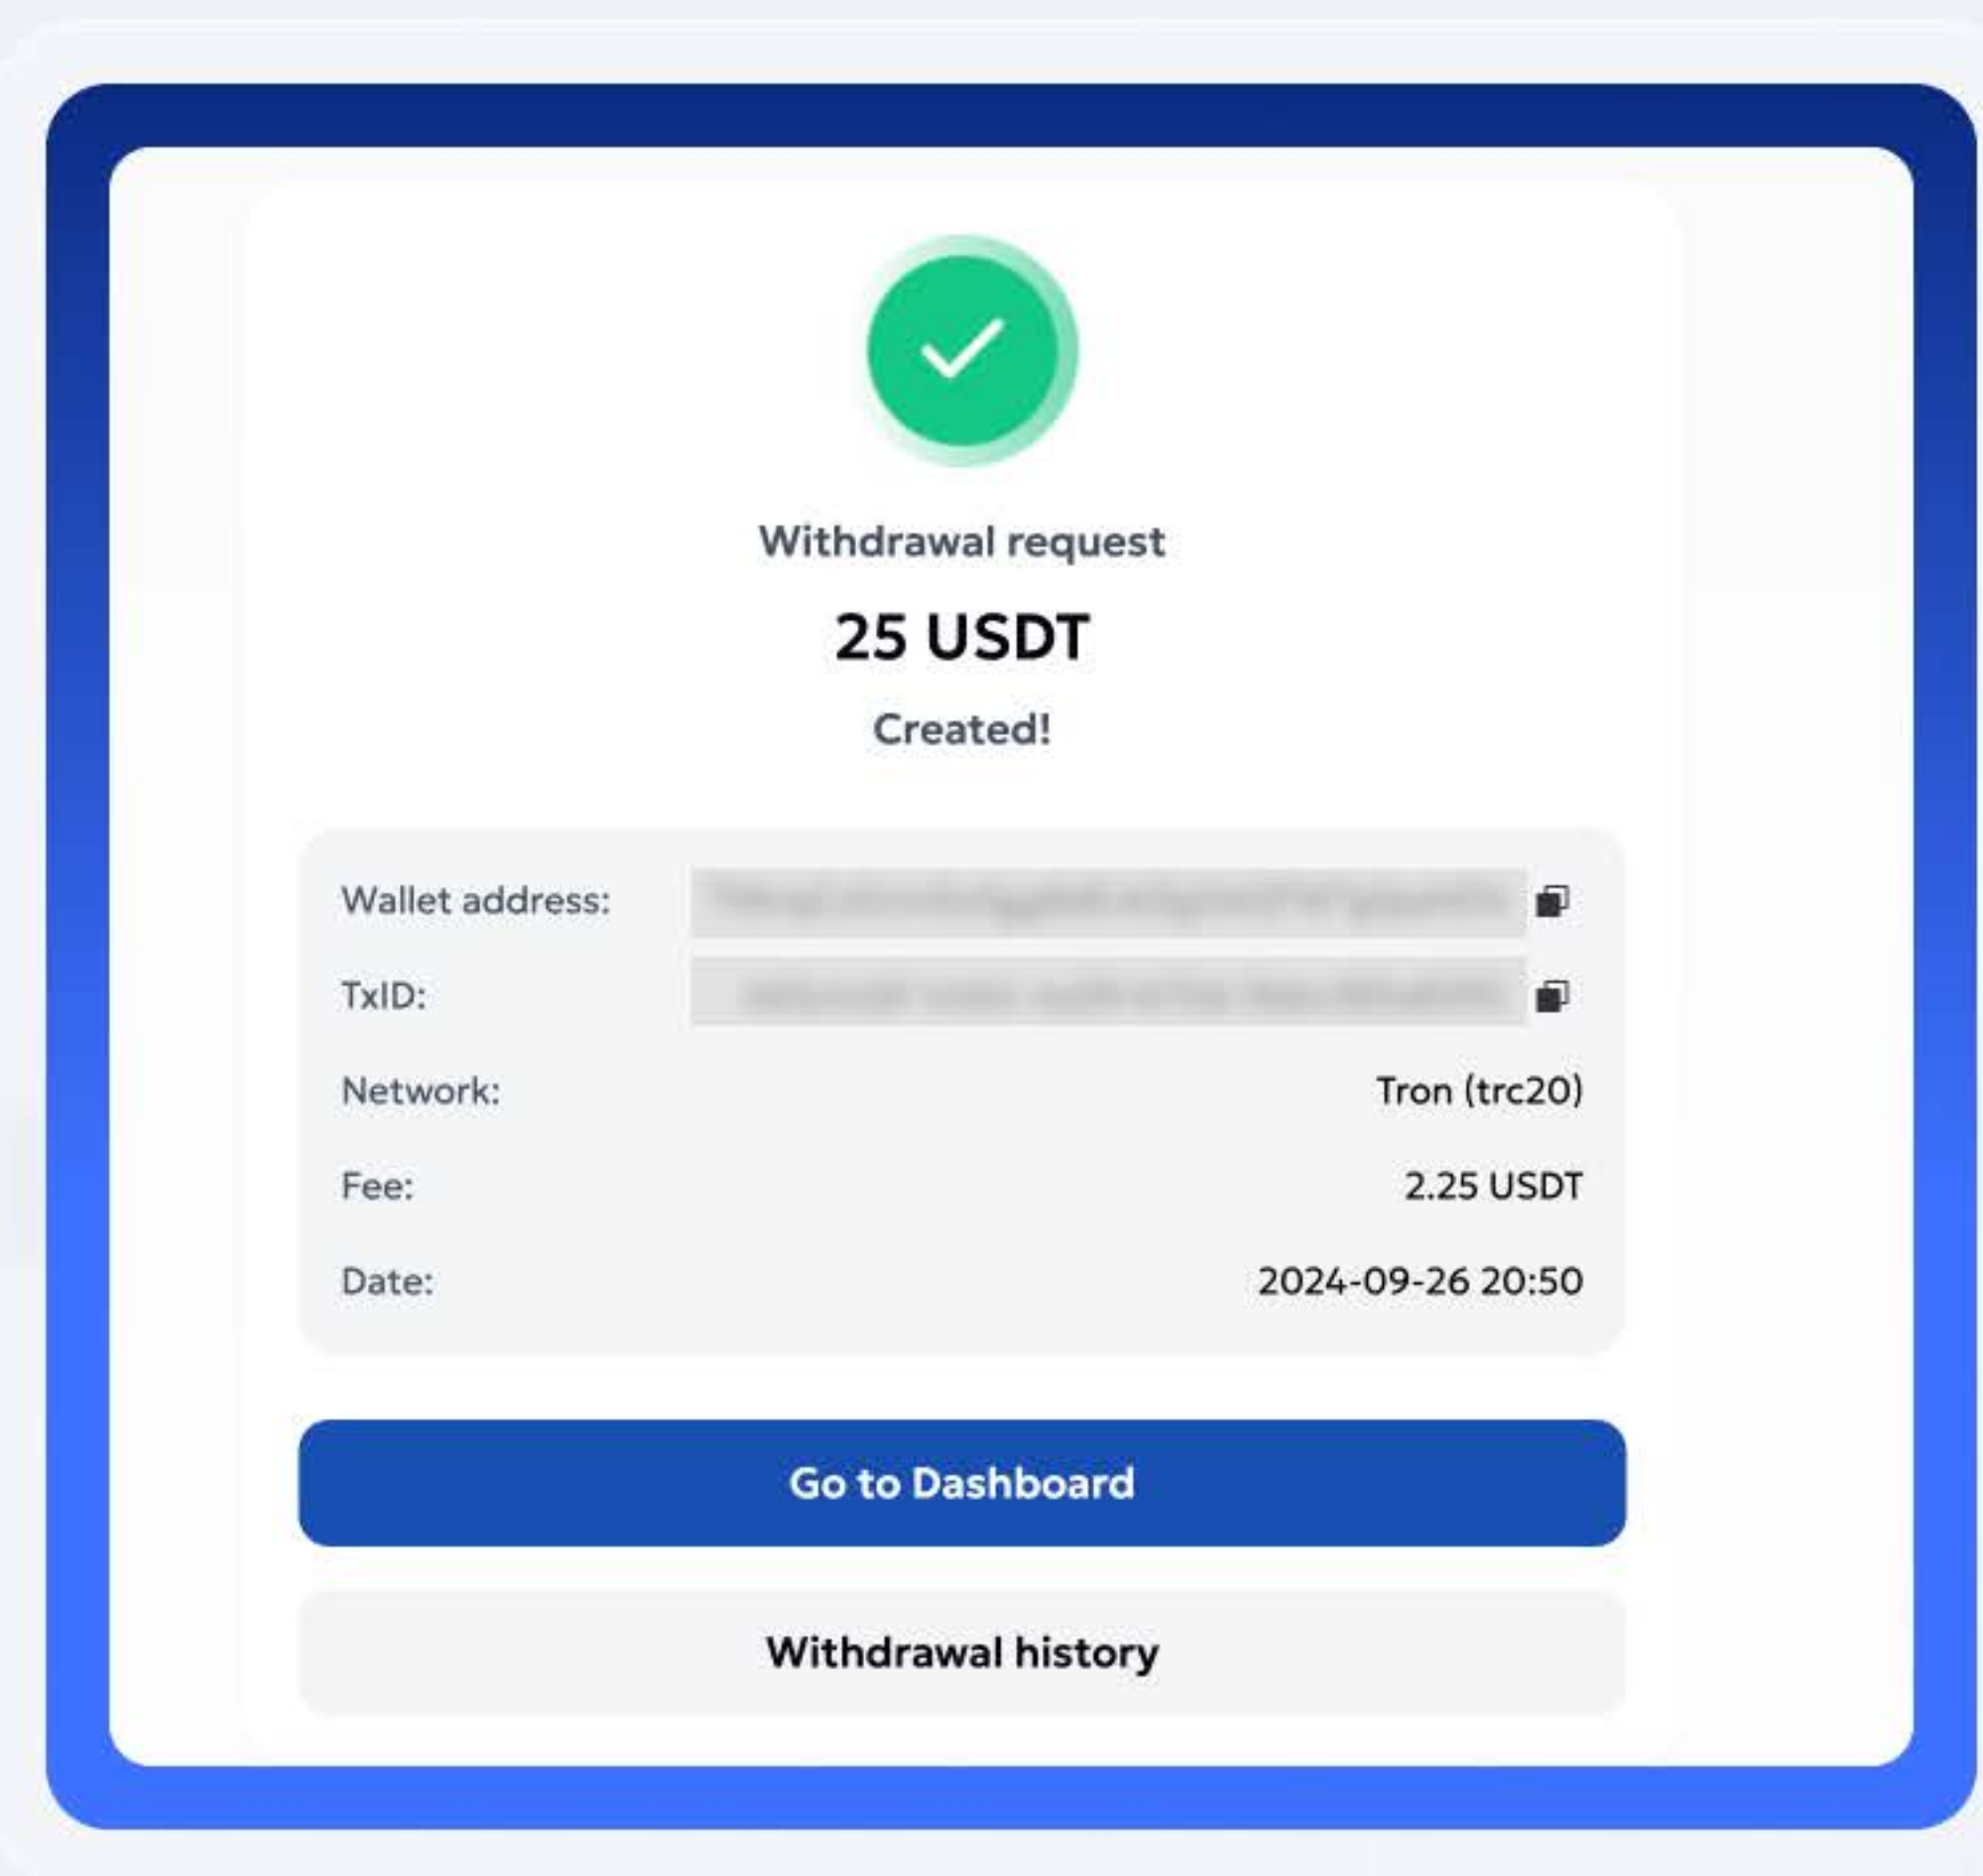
Withdrawal request

25 USDT

Created!

| | |
|---|---|
| Wallet address: | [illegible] |
| TxID: | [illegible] |
| Network: | Tron (trc20) |
| Fee: | 2.25 USDT |
| Date: | 2024-09-26 20:50 |

Go to Dashboard

Withdrawal history